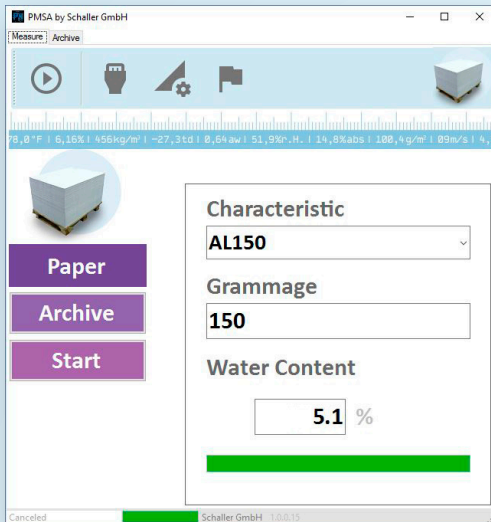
PMSA by Schaller GmbH

Measure Archive

78,0°F | 6,16% | 456kg/m³ | -27,3td | 0,64aw | 51,9%r.H. | 14,8%abs | 100,4g/m² | 09m/s | 4,

Paper

Archive

Start

Characteristic

AL150

Grammage

150

Water Content

5.1 %

Canceled

Schaller GmbH 1.0.0.15